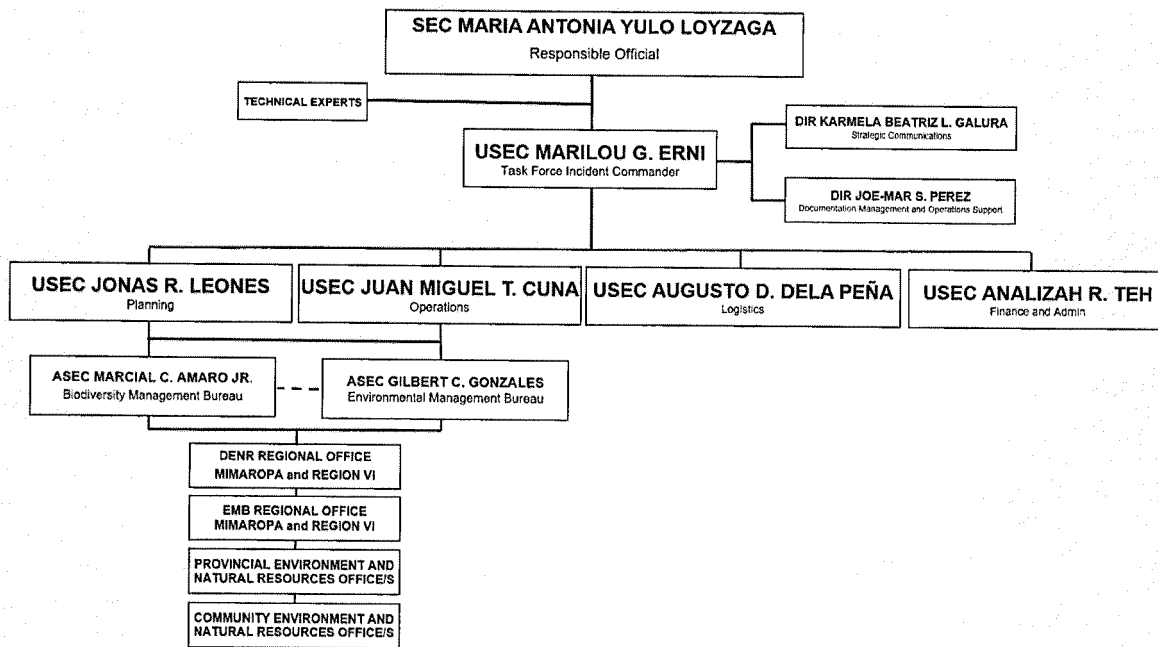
SEC MARIA ANTONIA YULO LOYZAGA
Responsible Official

TECHNICAL EXPERTS

USEC MARILOU G. ERNI
Task Force Incident Commander

DIR KARMELA BEATRIZ L. GALURA
Strategic Communications

DIR JOE-MAR S. PEREZ
Documentation Management and Operations Support

USEC JONAS R. LEONES
Planning

USEC JUAN MIGUEL T. CUNA
Operations

USEC AUGUSTO D. DELA PEÑA
Logistics

USEC ANALIZAH R. TEH
Finance and Admin

ASEC MARCIAL C. AMARO JR.
Biodiversity Management Bureau

ASEC GILBERT C. GONZALES
Environmental Management Bureau

DENR REGIONAL OFFICE
MIMAROPA and REGION VI

EMB REGIONAL OFFICE
MIMAROPA and REGION VI

PROVINCIAL ENVIRONMENT AND NATURAL RESOURCES OFFICE/S

COMMUNITY ENVIRONMENT AND NATURAL RESOURCES OFFICE/S